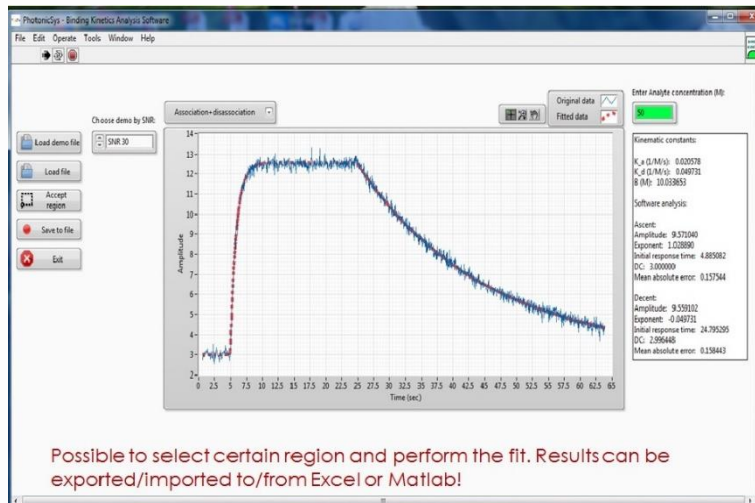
PhotonicSys - Binding Kinetics Analysis Software

File Edit Operate Tools Window Help

Load demo file

Load file

Accept region

Save to file

Exit

Choose demo by SNR:

SNR 30

Association+disassociation

Original data

Fitted data

Enter Analyte concentration (M):

5

Amplitude

14
13
12
11
10
9
8
7
6
5
4
3
2

0 2.5 5 7.5 10 12.5 15 17.5 20 22.5 25 27.5 30 32.5 35 37.5 40 42.5 45 47.5 50 52.5 55 57.5 60 62.5 65

Time (sec)

Kinematic constants:

K_a (1/M/s): 0.020578
K_d (1/M/s): 0.049731
B (M): 10.038653

Software analysis:

Ascent:
Amplitude: 9.571040
Exponent: 1.028890
Initial response time: 4.885082
DC: 3.000000
Mean absolute error: 0.157544

Decent:
Amplitude: 9.559102
Exponent: -0.049731
Initial response time: 24.795295
DC: 2.996448
Mean absolute error: 0.158443

Possible to select certain region and perform the fit. Results can be exported/imported to/from Excel or Matlab!